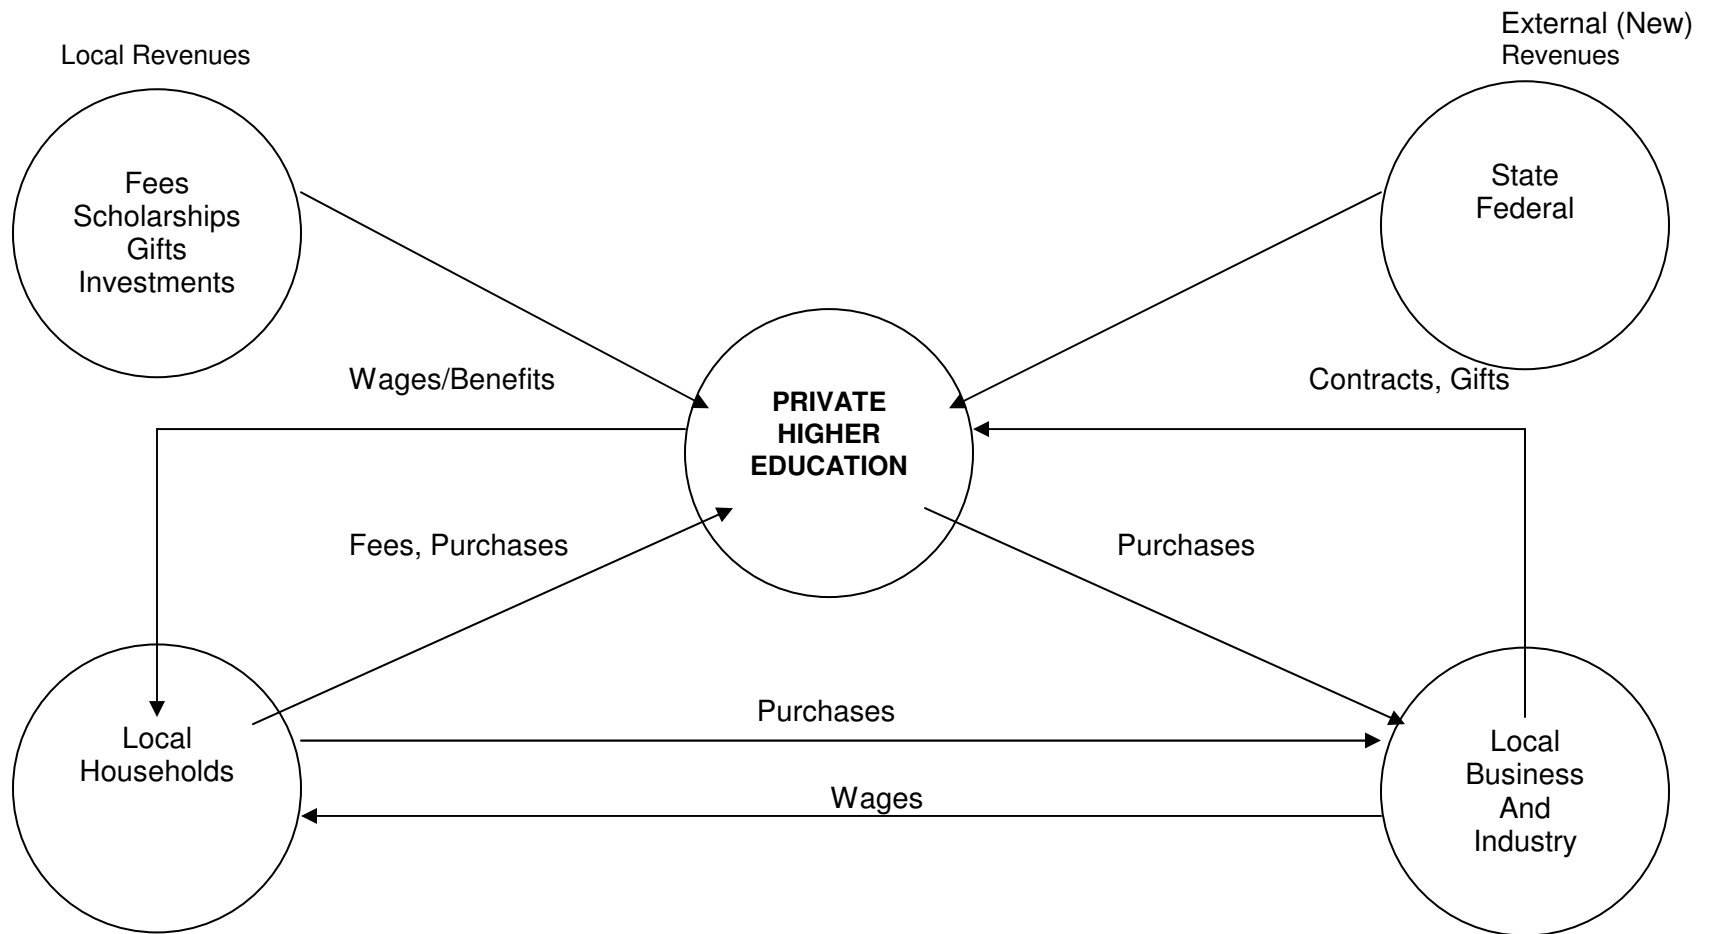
Local Revenues

External (New) Revenues

Fees
Scholarships
Gifts
Investments

State
Federal

Wages/Benefits

PRIVATE HIGHER EDUCATION

Contracts, Gifts

Fees, Purchases

Purchases

Local
Households

Purchases

Wages

Local
Business
And
Industry